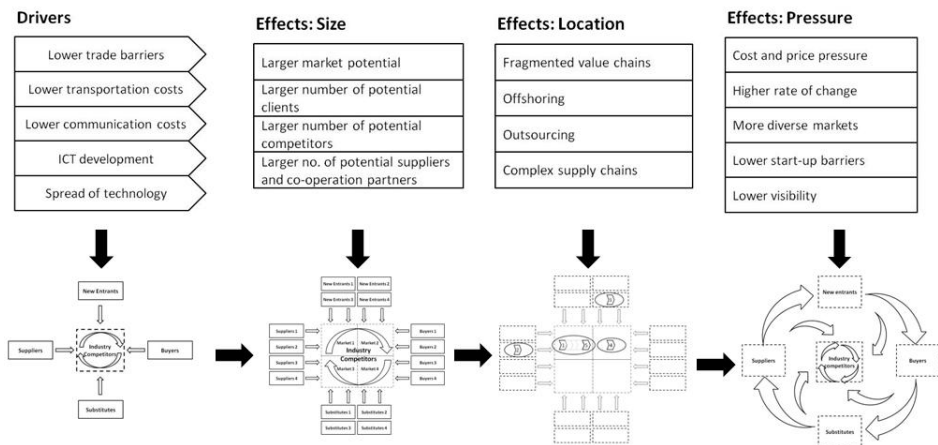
Drivers

Lower trade barriers

Lower transportation costs

Lower communication costs

ICT development

Spread of technology

Effects: Size

Larger market potential

Larger number of potential clients

Larger number of potential competitors

Larger no. of potential suppliers and co-operation partners

Effects: Location

Fragmented value chains

Offshoring

Outsourcing

Complex supply chains

Effects: Pressure

Cost and price pressure

Higher rate of change

More diverse markets

Lower start-up barriers

Lower visibility

New Entrants

Suppliers

Industry Competitors

Buyers

Substitutes

New Entrants 1

New Entrants 2

New Entrants 3

New Entrants 4

Suppliers 1

Suppliers 2

Suppliers 3

Suppliers 4

Market 1

Market 2

Market 3

Market 4

Industry Competitors

Buyers 1

Buyers 2

Buyers 3

Buyers 4

Substitutes 1

Substitutes 2

Substitutes 3

Substitutes 4

New entrants

Suppliers

Industry competitors

Buyers

Substitutes